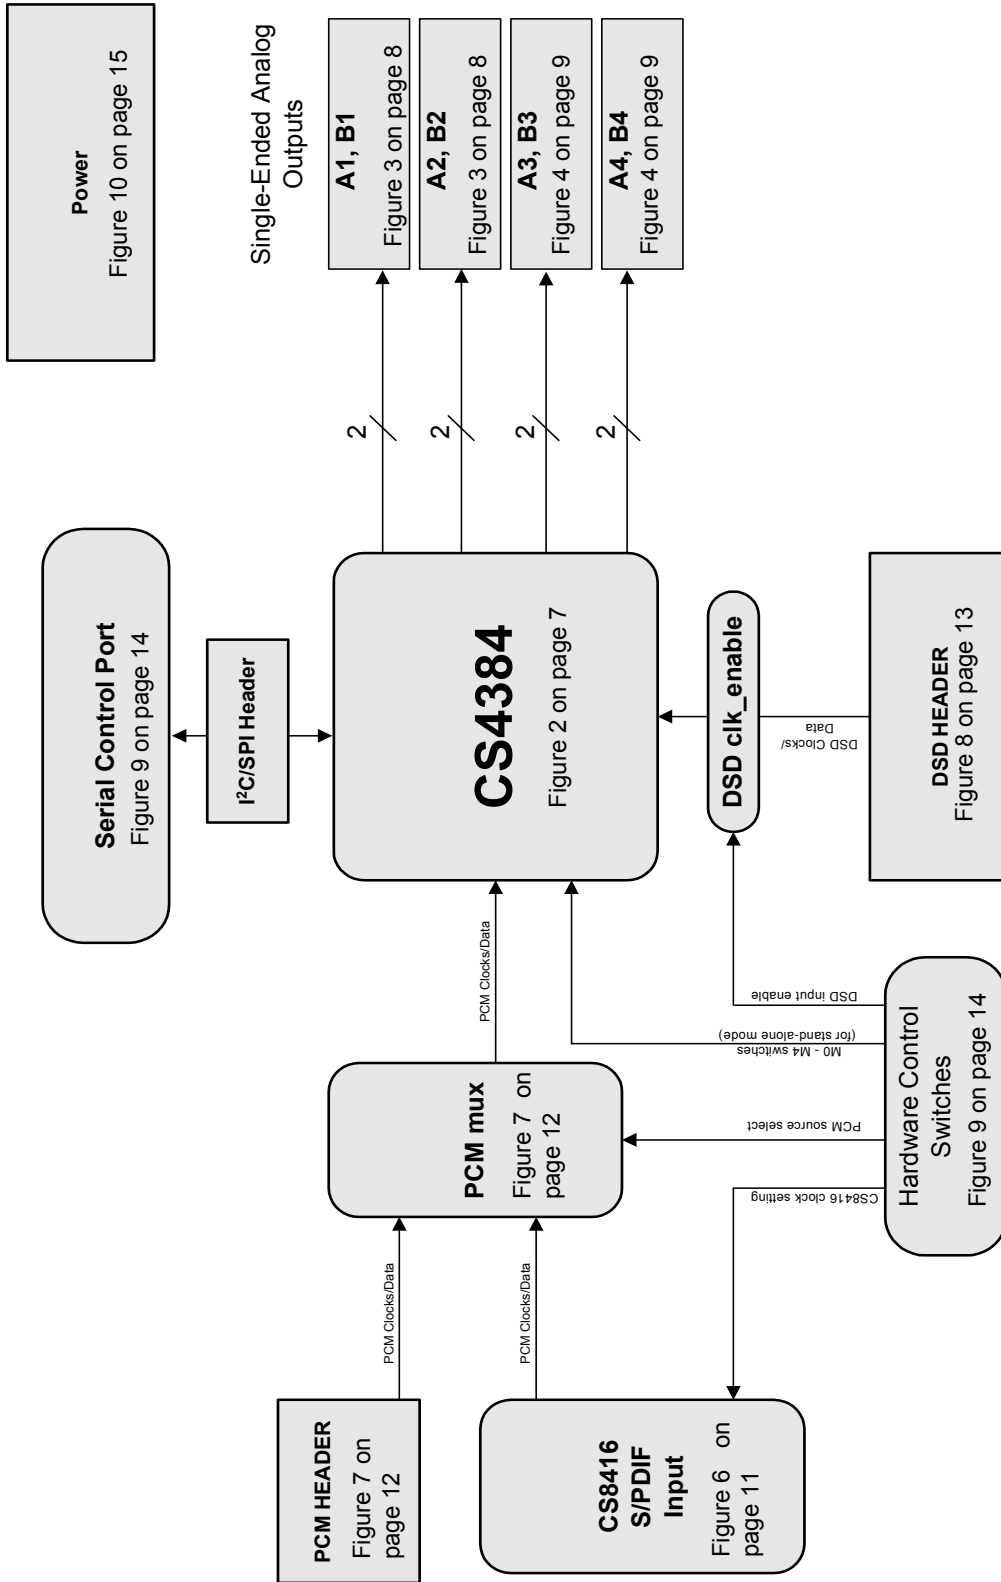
Power
Figure 10 on page 15

Single-Ended Analog Outputs

A1, B1
Figure 3 on page 8

A2, B2
Figure 3 on page 8

A3, B3
Figure 4 on page 9

A4, B4
Figure 4 on page 9

2

2

2

2

Serial Control Port
Figure 9 on page 14

I²C/SPI Header

CS4384
Figure 2 on page 7

DSD clk_enable

DSD Clocks/ Data

DSD HEADER
Figure 8 on page 13

PCM Clocks/Data

DSD input enable

M0 - M4 switches (for stand-alone mode)

PCM source select

CS8416 clock setting

Hardware Control Switches
Figure 9 on page 14

PCM mux
Figure 7 on page 12

PCM Clocks/Data

PCM Clocks/Data

PCM HEADER
Figure 7 on page 12

CS8416 S/PDIF Input
Figure 6 on page 11